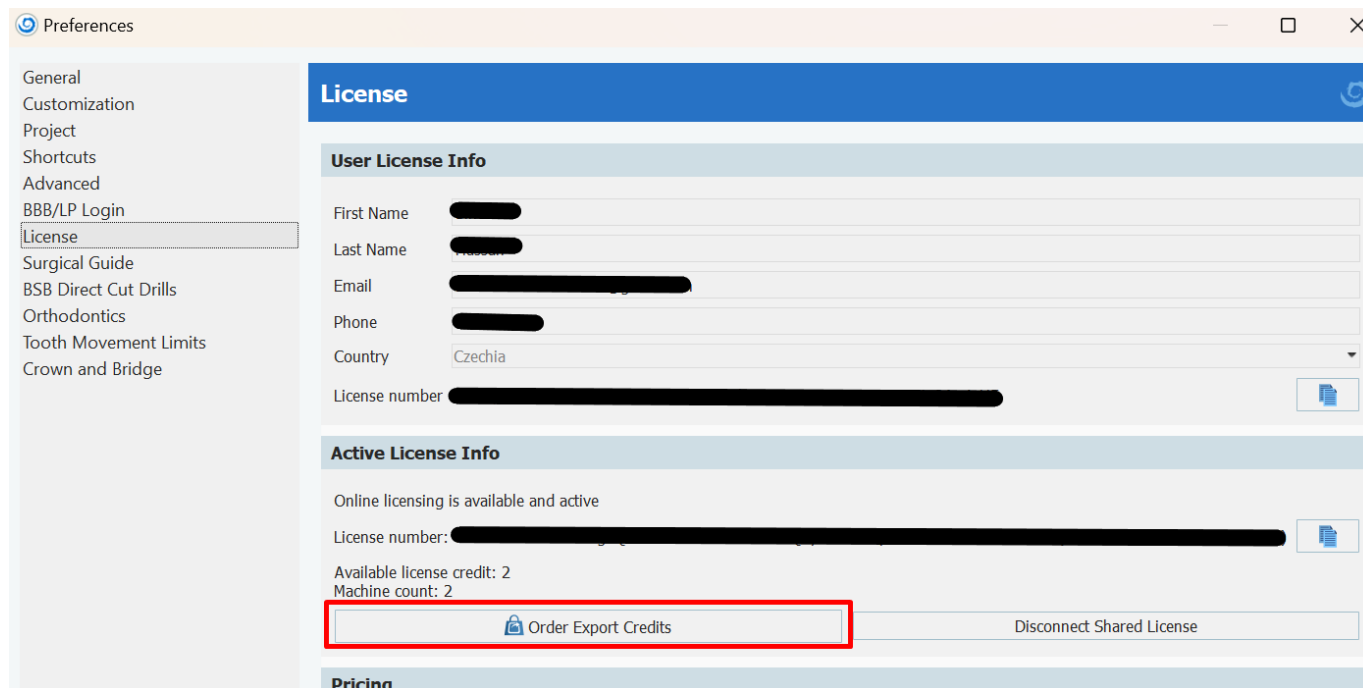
Preferences

General
Customization
Project
Shortcuts
Advanced
BBB/LP Login
License
Surgical Guide
BSB Direct Cut Drills
Orthodontics
Tooth Movement Limits
Crown and Bridge

License

User License Info

First Name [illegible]
Last Name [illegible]
Email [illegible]
Phone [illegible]
Country Czechia
License number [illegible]

Active License Info

Online licensing is available and active
License number: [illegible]
Available license credit: 2
Machine count: 2

Order Export Credits
Disconnect Shared License

Pricing